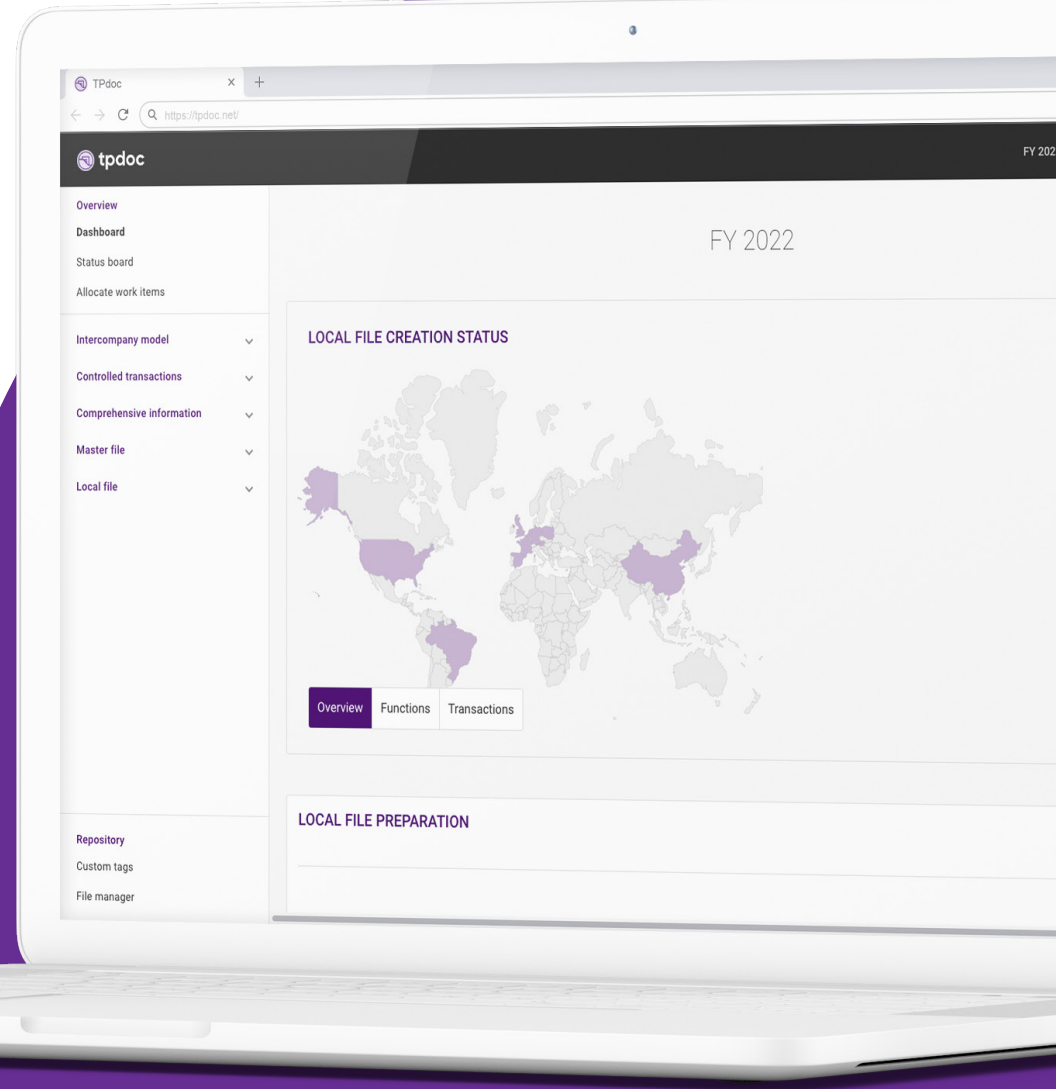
TPdoc ×
https://tpdoc.net/

tpdoc

FY 202

Overview
Dashboard
Status board
Allocate work items

Intercompany model
Controlled transactions
Comprehensive information
Master file
Local file

Repository
Custom tags
File manager

FY 2022

LOCAL FILE CREATION STATUS

Overview Functions Transactions

LOCAL FILE PREPARATION